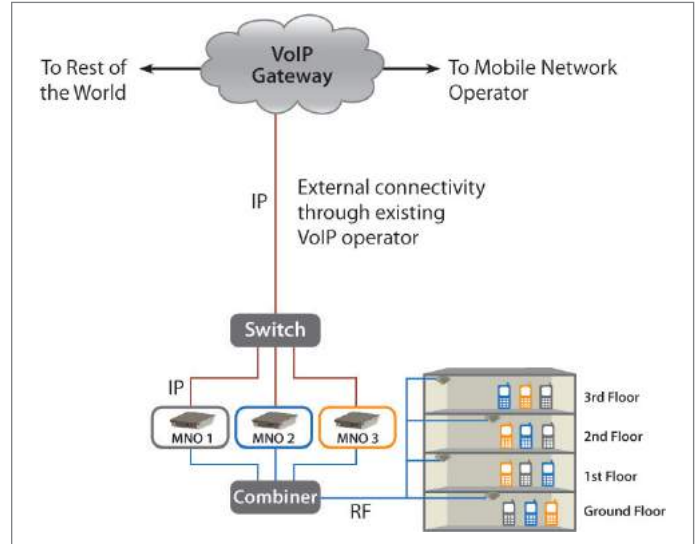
VoIP Gateway

To Rest of the World

To Mobile Network Operator

IP

External connectivity through existing VoIP operator

Switch

IP

MNO 1

MNO 2

MNO 3

Combiner

RF

3rd Floor

2nd Floor

1st Floor

Ground Floor